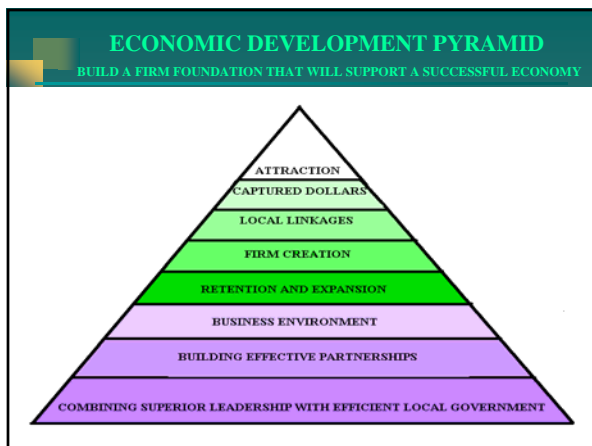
ECONOMIC DEVELOPMENT PYRAMID
BUILD A FIRM FOUNDATION THAT WILL SUPPORT A SUCCESSFUL ECONOMY

ATTRACTION
CAPTURED DOLLARS
LOCAL LINKAGES
FIRM CREATION
RETENTION AND EXPANSION
BUSINESS ENVIRONMENT
BUILDING EFFECTIVE PARTNERSHIPS
COMBINING SUPERIOR LEADERSHIP WITH EFFICIENT LOCAL GOVERNMENT